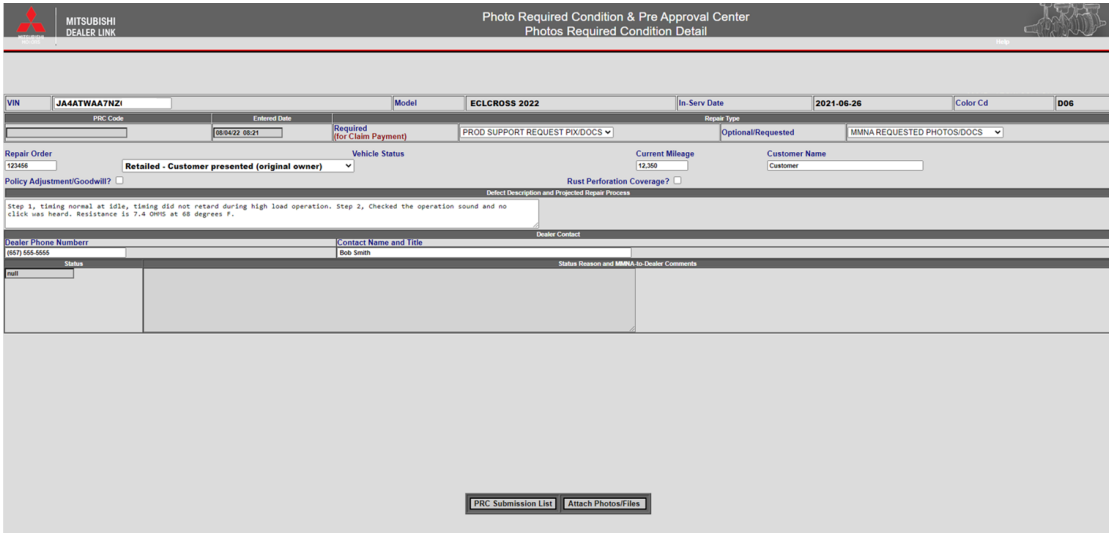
MITSUBISHI DEALER LINK

Photo Required Condition & Pre Approval Center
Photos Required Condition Detail

Help

| VIN | JA4ATWAA7NZ | Model | ECLCROSS 2022 | In-Serv Date | 2021-06-26 | Color Cd | D06 |
|---|---|---|---|---|---|---|---|

PRC Code | Entered Date | Repair Type

08/04/22 08:21 | Required (for Claim Payment) | PROD SUPPORT REQUEST PIX/DOCS | Optional/Requested | MMNA REQUESTED PHOTOS/DOCS

Repair Order
123456

Vehicle Status
Retailed - Customer presented (original owner)

Current Mileage
12,350

Customer Name
Customer

Policy Adjustment/Goodwill?

Rust Perforation Coverage?

Defect Description and Projected Repair Process

Step 1, timing normal at idle, timing did not retard during high load operation. Step 2, Checked the operation sound and no click was heard. Resistance is 7.4 OHMS at 68 degrees F.

Dealer Contact

Dealer Phone Numberr
(657) 555-5555

Contact Name and Title
Bob Smith

Status
null

Status Reason and MMNA-to-Dealer Comments

PRC Submission List | Attach Photos/Files